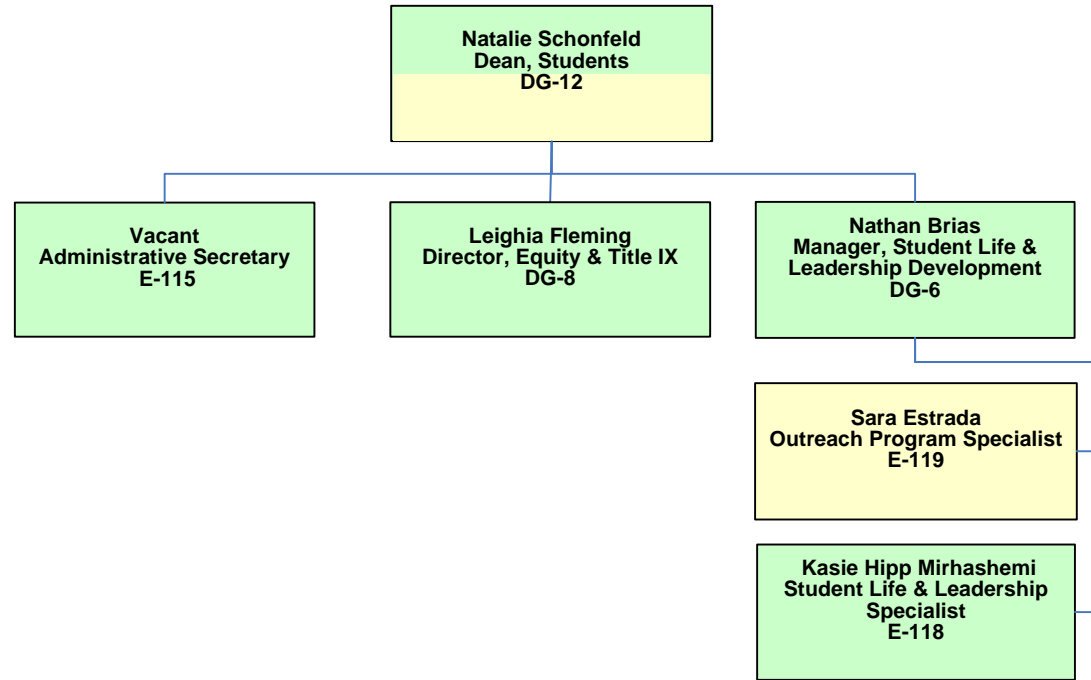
Natalie Schonfeld
Dean, Students
DG-12

Vacant
Administrative Secretary
E-115

Leighia Fleming
Director, Equity & Title IX
DG-8

Nathan Brias
Manager, Student Life & Leadership Development
DG-6

Sara Estrada
Outreach Program Specialist
E-119

Kasie Hipp Mirhashemi
Student Life & Leadership Specialist
E-118